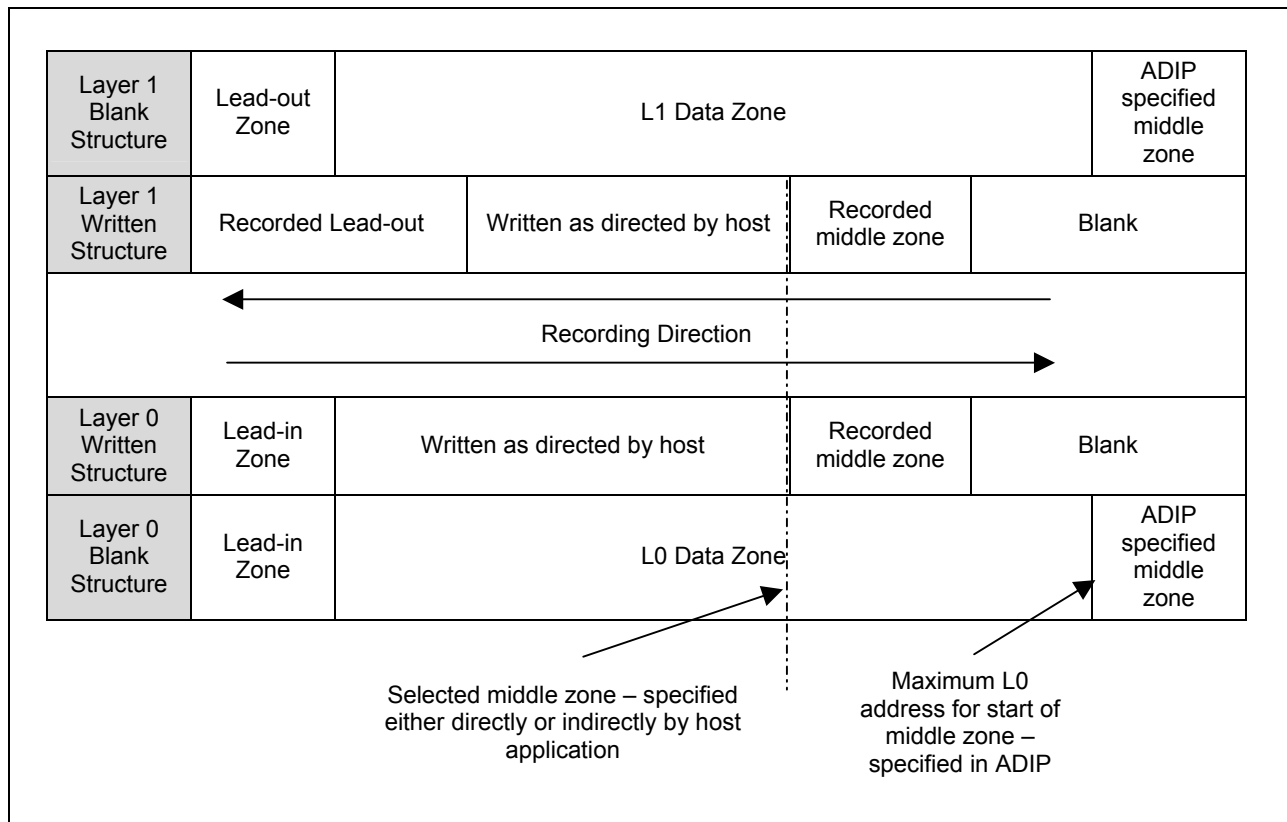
| Layer 1 Blank Structure | Lead-out Zone | L1 Data Zone | | | ADIP specified middle zone |
|---|---|---|---|---|---|
| Layer 1 Written Structure | Recorded Lead-out | Written as directed by host | Recorded middle zone | Blank | |

Recording Direction

| Layer 0 Written Structure | Lead-in Zone | Written as directed by host | Recorded middle zone | Blank |
|---|---|---|---|---|
| Layer 0 Blank Structure | Lead-in Zone | L0 Data Zone | | ADIP specified middle zone |

Selected middle zone – specified either directly or indirectly by host application

Maximum L0 address for start of middle zone – specified in ADIP